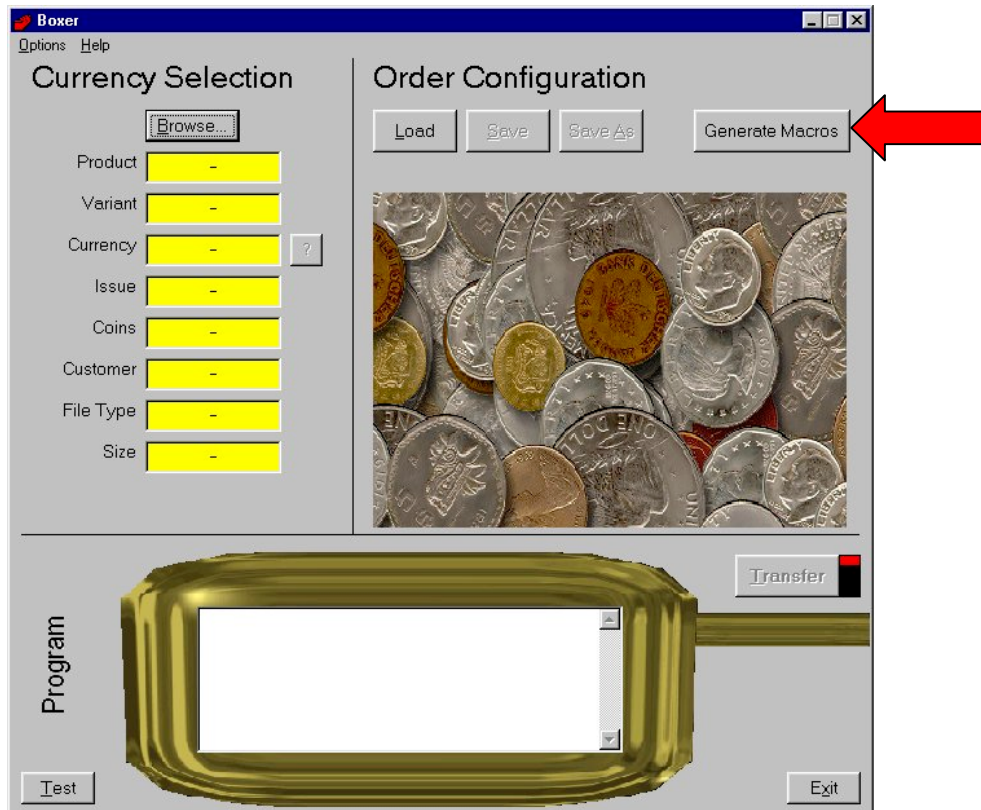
Boxer

Options Help

Currency Selection

Browse...

Product -

Variant -

Currency - ?

Issue -

Coins -

Customer -

File Type -

Size -

Order Configuration

Load Save Save As Generate Macros

Transfer

Program

Test

Exit